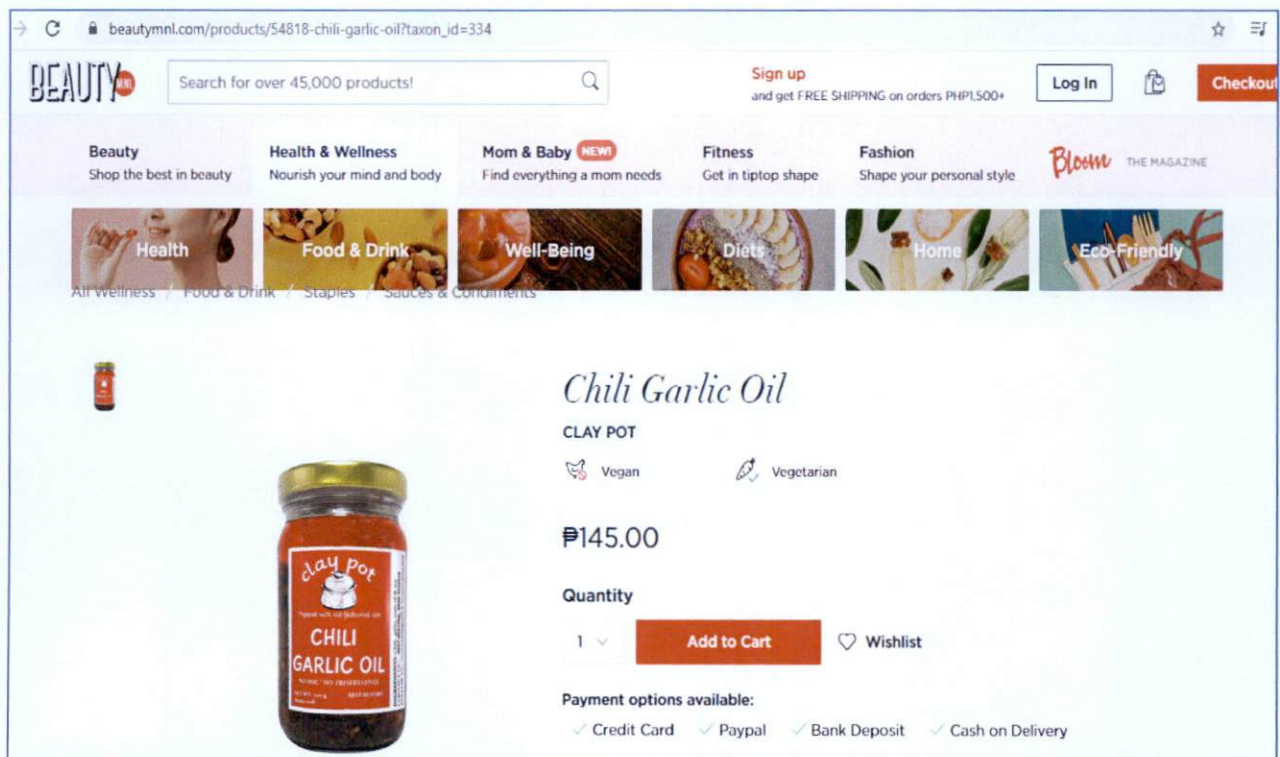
beautymnl.com/products/54818-chili-garlic-oil?taxon_id=334

BEAUTY MNL

Search for over 45,000 products!

Sign up
and get FREE SHIPPING on orders PHP1,500+

Log In

Checkout

Beauty
Shop the best in beauty

Health & Wellness
Nourish your mind and body

Mom & Baby NEW!
Find everything a mom needs

Fitness
Get in tiptop shape

Fashion
Shape your personal style

Bloom THE MAGAZINE

Health

Food & Drink

Well-Being

Diets

Home

Eco-Friendly

All Wellness / Food & Drink / Staples / Sauces & Condiments

Chili Garlic Oil

CLAY POT

Vegan

Vegetarian

₱145.00

Quantity

1

Add to Cart

Wishlist

Payment options available:

Credit Card Paypal Bank Deposit Cash on Delivery

clay Pot

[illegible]

CHILI GARLIC OIL

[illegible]